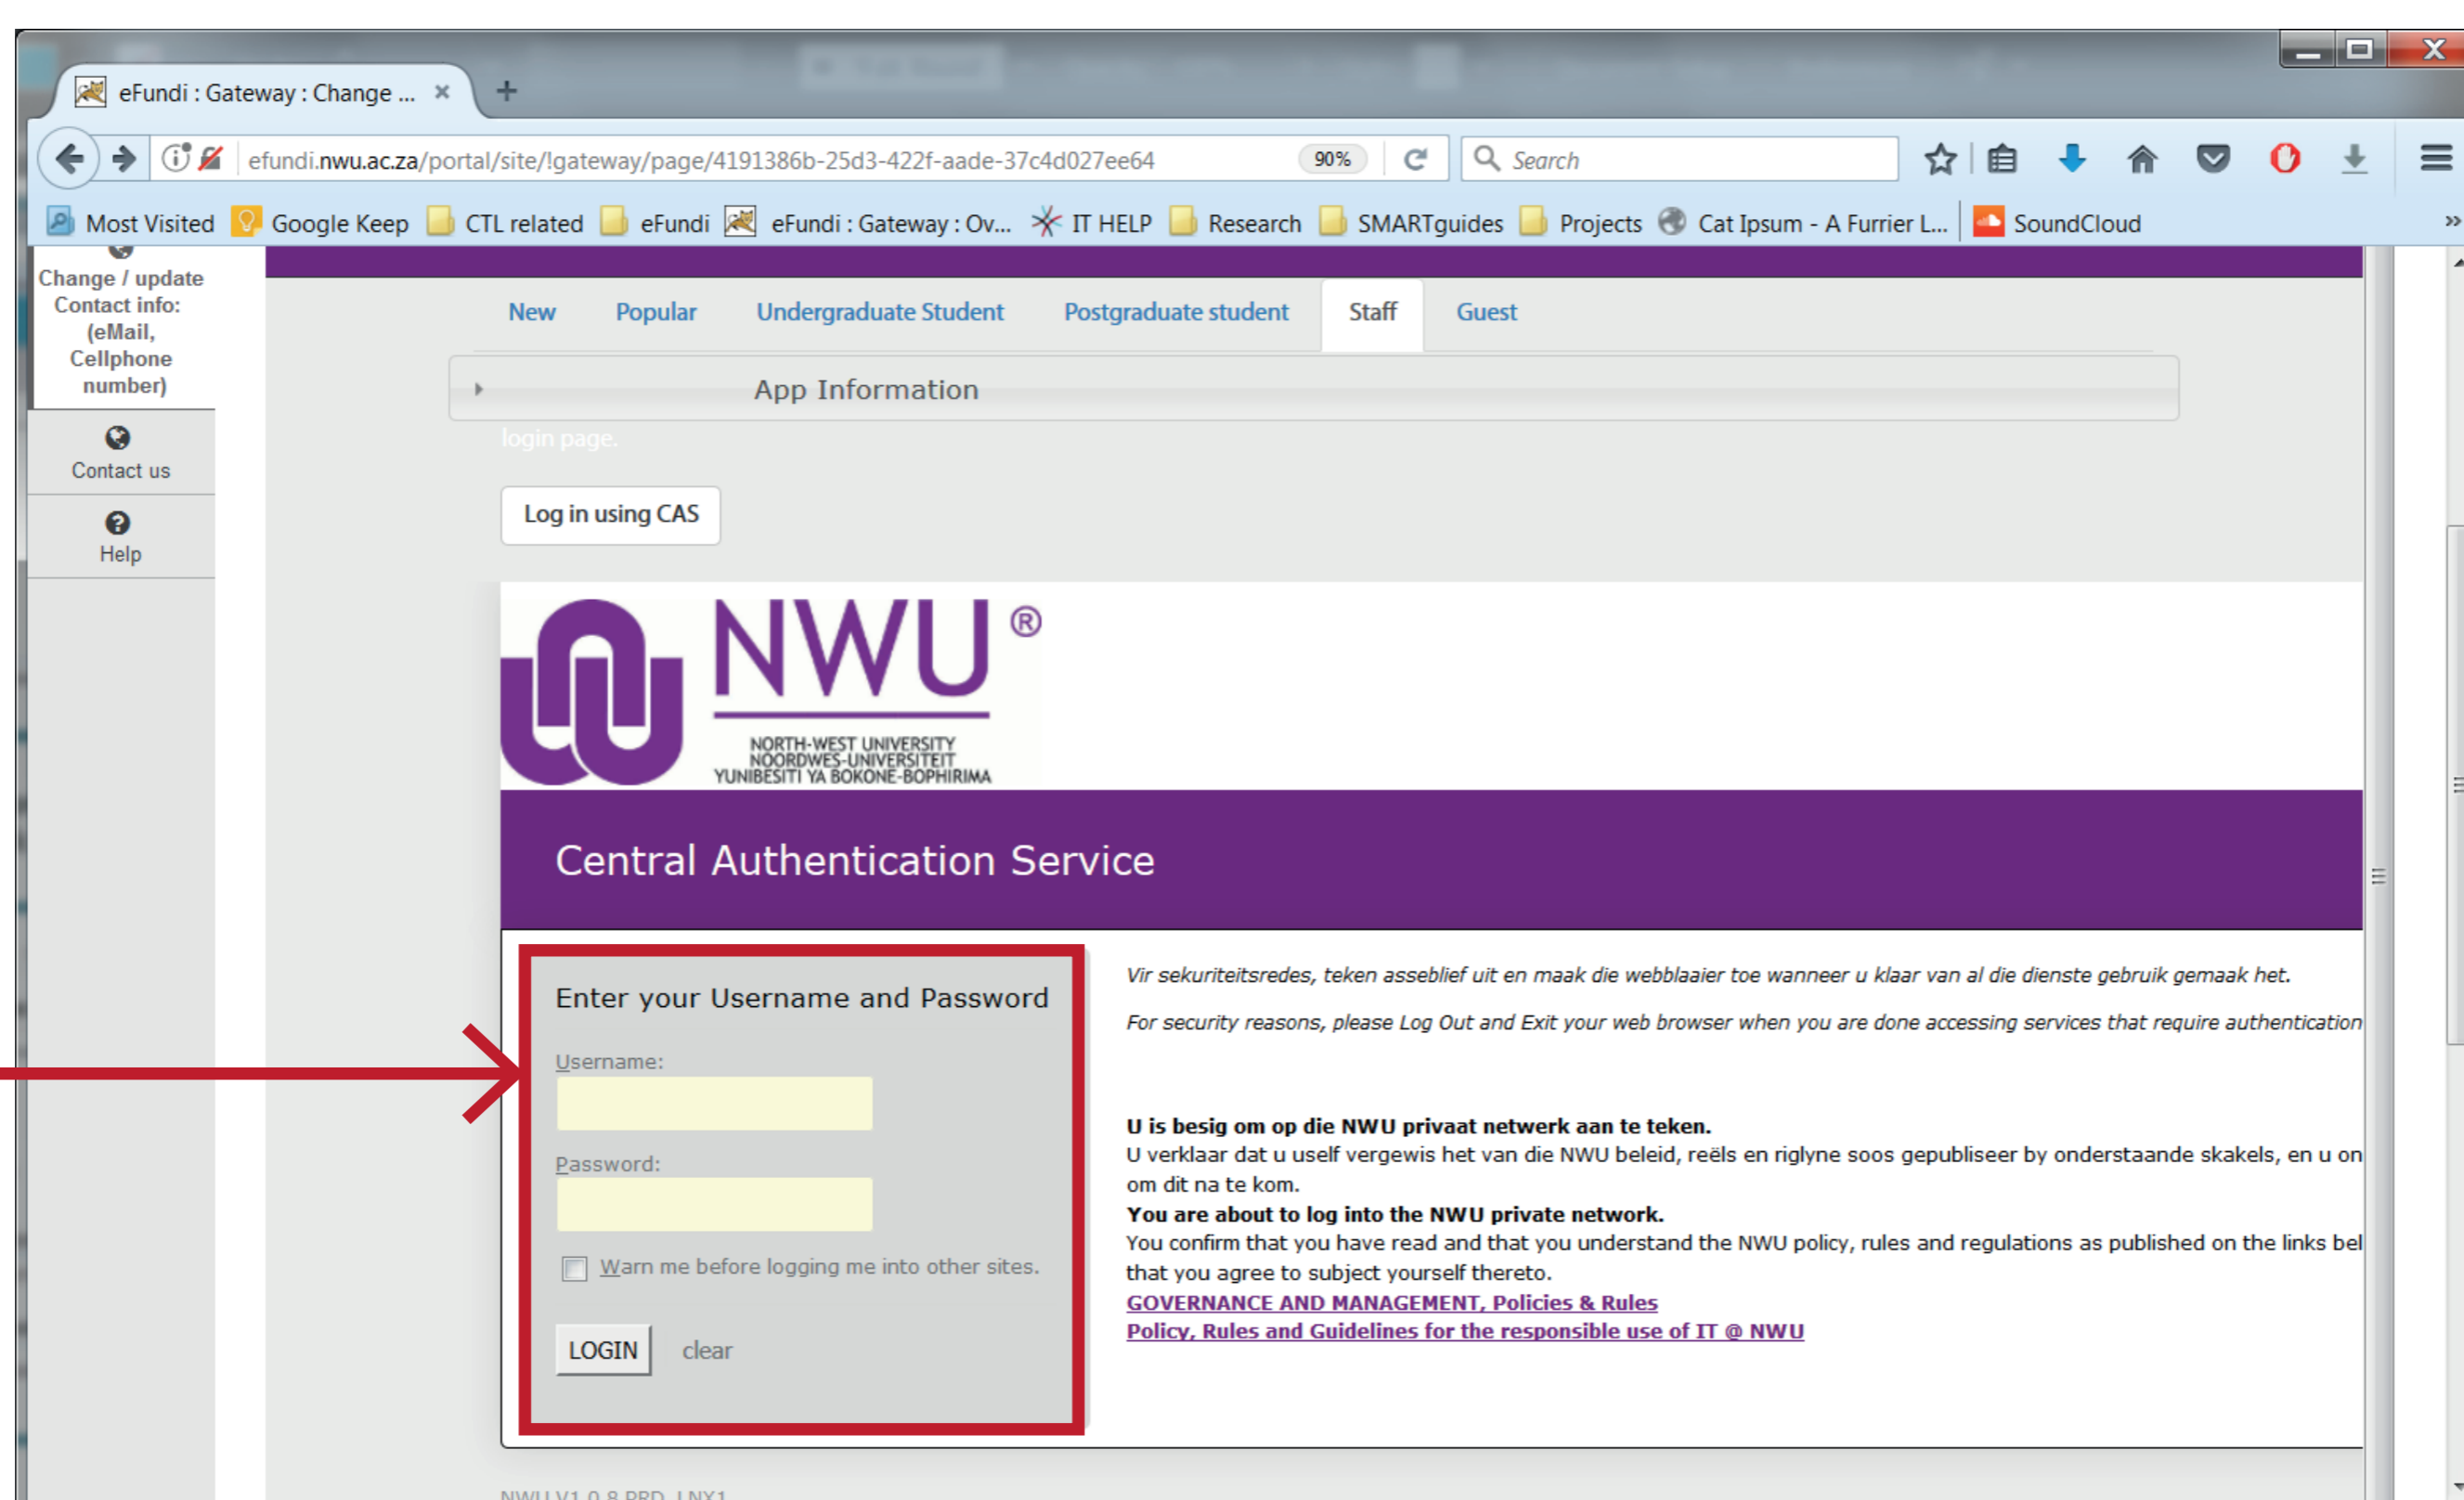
eFundi : Gateway : Change ... ×

efundi.nwu.ac.za/portal/site/!gateway/page/4191386b-25d3-422f-aade-37c4d027ee64 90% Search

Most Visited Google Keep CTL related eFundi eFundi : Gateway : Ov... IT HELP Research SMARTguides Projects Cat Ipsum - A Furrier L... SoundCloud

Change / update Contact info: (eMail, Cellphone number)

Contact us

Help

New Popular Undergraduate Student Postgraduate student Staff Guest

App Information

login page.

Log in using CAS

NWU®

NORTH-WEST UNIVERSITY
NOORDWES-UNIVERSITEIT
YUNIBESITI YA BOKONE-BOPHIRIMA

Central Authentication Service

Enter your Username and Password

Username:

Password:

Warn me before logging me into other sites.

LOGIN clear

Vir sekuriteitsredes, teken asseblief uit en maak die webblaaier toe wanneer u klaar van al die dienste gebruik gemaak het.

For security reasons, please Log Out and Exit your web browser when you are done accessing services that require authentication

U is besig om op die NWU privaat netwerk aan te teken.
U verklaar dat u uself vergewis het van die NWU beleid, reëls en riglyne soos gepubliseer by onderstaande skakels, en u on om dit na te kom.
You are about to log into the NWU private network.
You confirm that you have read and that you understand the NWU policy, rules and regulations as published on the links bel that you agree to subject yourself thereto.
GOVERNANCE AND MANAGEMENT, Policies & Rules
Policy, Rules and Guidelines for the responsible use of IT @ NWU

NWU V1.0.8 PRD LNX1